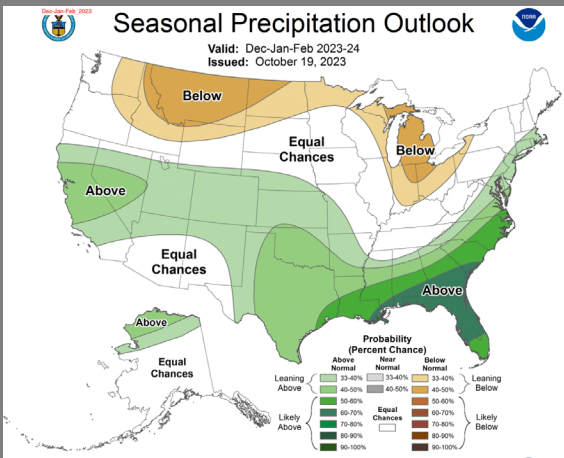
Dec-Jan-Feb, 2023

Seasonal Precipitation Outlook

Valid: Dec-Jan-Feb 2023-24
Issued: October 19, 2023

Below

Equal Chances

Below

Above

Equal Chances

Above

Above

Equal Chances

Probability (Percent Chance)

| | Above Normal | Near Normal | Below Normal | |
|---|---|---|---|---|
| Leaning Above | 33-40% | 33-40% | 33-40% | Leaning Below |
| | 40-50% | 40-50% | 40-50% | |
| Likely Above | 50-60% | | 50-60% | Likely Below |
| | 60-70% | Equal Chances | 60-70% | |
| | 70-80% | | 70-80% | |
| | 80-90% | | 80-90% | |
| | 90-100% | | 90-100% | |